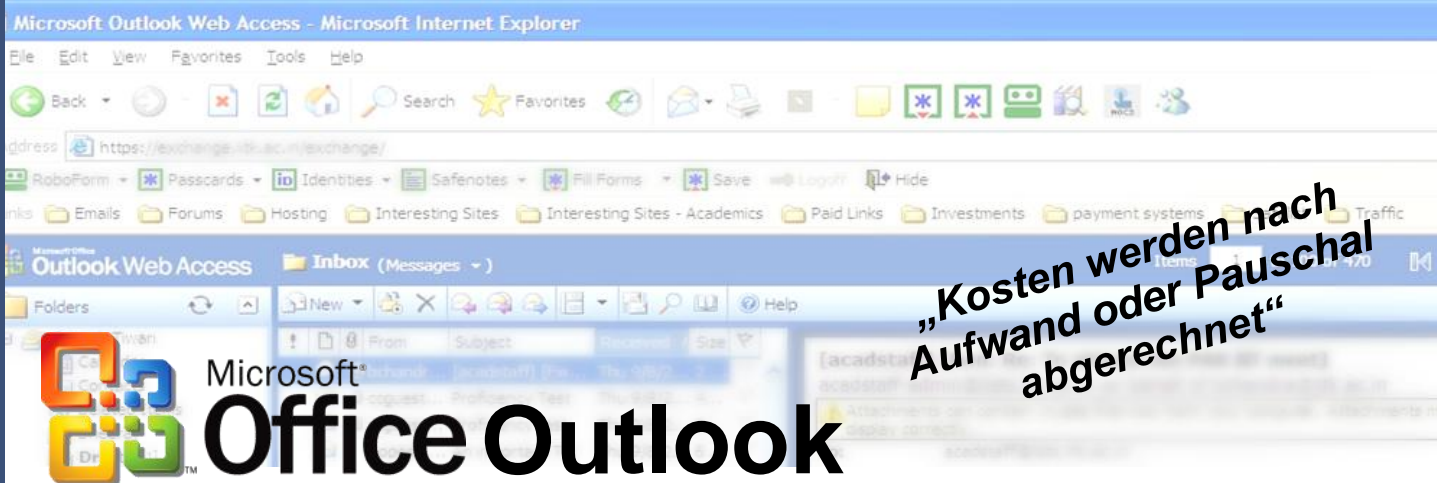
Microsoft Outlook Web Access - Microsoft Internet Explorer

File Edit View Favorites Tools Help

Back Search Favorites

ddress https://exchange.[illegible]/exchange/

RoboForm Passcards Identities Safenotes Fill Forms Save Logoff Hide

nks Emails Forums Hosting Interesting Sites Interesting Sites - Academics Paid Links Investments payment systems Traffic

Outlook Web Access Inbox (Messages) Items of 470

Folders New Help

From Subject Received Size

„Kosten werden nach Aufwand oder Pauschal abgerechnet“

Microsoft Office Outlook